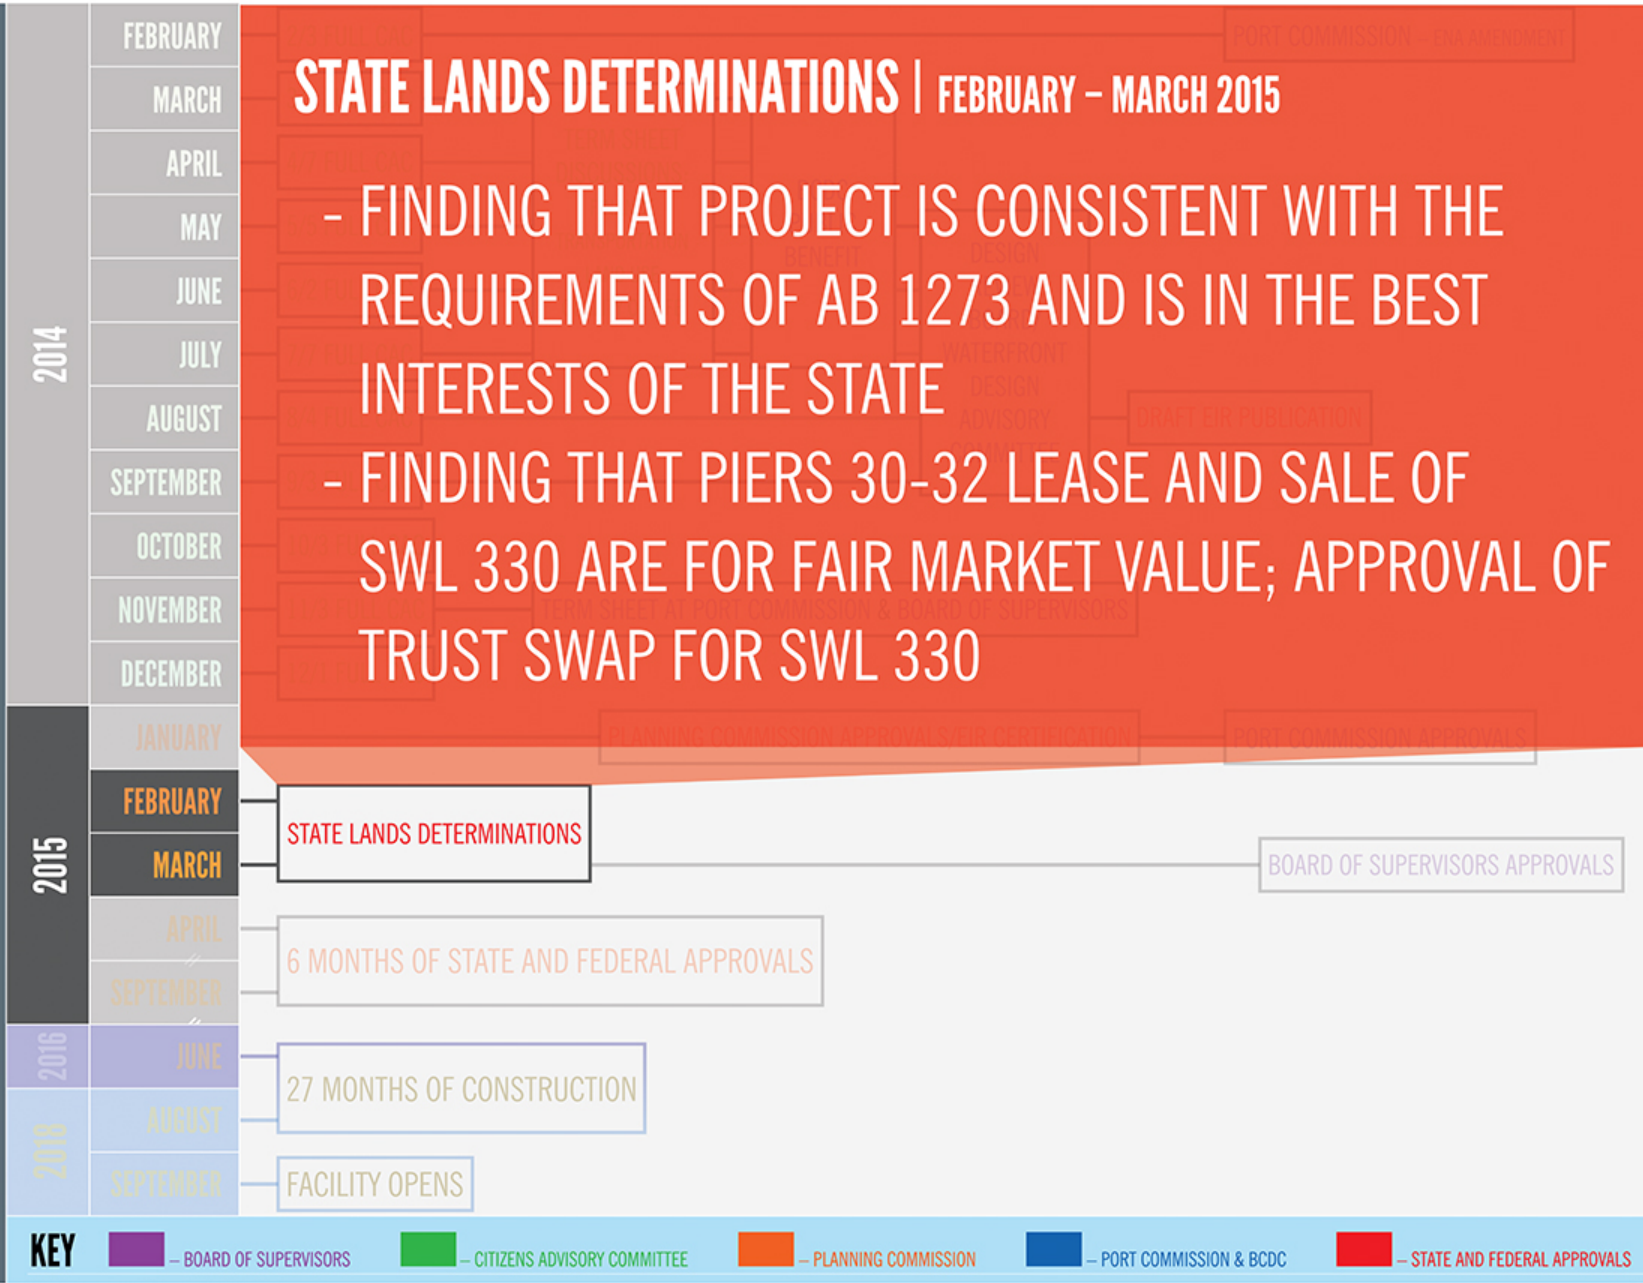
2014

FEBRUARY
MARCH
APRIL
MAY
JUNE
JULY
AUGUST
SEPTEMBER
OCTOBER
NOVEMBER
DECEMBER

STATE LANDS DETERMINATIONS | FEBRUARY – MARCH 2015

- FINDING THAT PROJECT IS CONSISTENT WITH THE REQUIREMENTS OF AB 1273 AND IS IN THE BEST INTERESTS OF THE STATE
- FINDING THAT PIERS 30-32 LEASE AND SALE OF SWL 330 ARE FOR FAIR MARKET VALUE; APPROVAL OF TRUST SWAP FOR SWL 330

PORT COMMISSION – ENA AMENDMENT

DRAFT EIR PUBLICATION

TERM SHEET AT PORT COMMISSION & BOARD OF SUPERVISORS

2015

JANUARY
FEBRUARY
MARCH
APRIL
SEPTEMBER

PLANNING COMMISSION APPROVALS/EIR CERTIFICATION

PORT COMMISSION APPROVALS

STATE LANDS DETERMINATIONS

BOARD OF SUPERVISORS APPROVALS

6 MONTHS OF STATE AND FEDERAL APPROVALS

2016

JUNE

27 MONTHS OF CONSTRUCTION

2018

AUGUST
SEPTEMBER

FACILITY OPENS

KEY – BOARD OF SUPERVISORS – CITIZENS ADVISORY COMMITTEE – PLANNING COMMISSION – PORT COMMISSION & BCDC – STATE AND FEDERAL APPROVALS